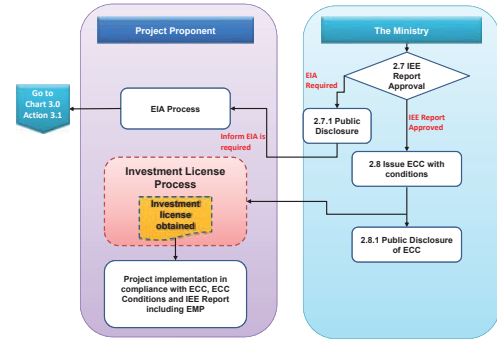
Project Proponent

The Ministry

Go to Chart 3.0 Action 3.1

EIA Process

2.7 IEE Report Approval

EIA Required

2.7.1 Public Disclosure

IEE Report Approved

Inform EIA is required

2.8 Issue ECC with conditions

Investment License Process

Investment license obtained

2.8.1 Public Disclosure of ECC

Project implementation in compliance with ECC, ECC Conditions and IEE Report including EMP